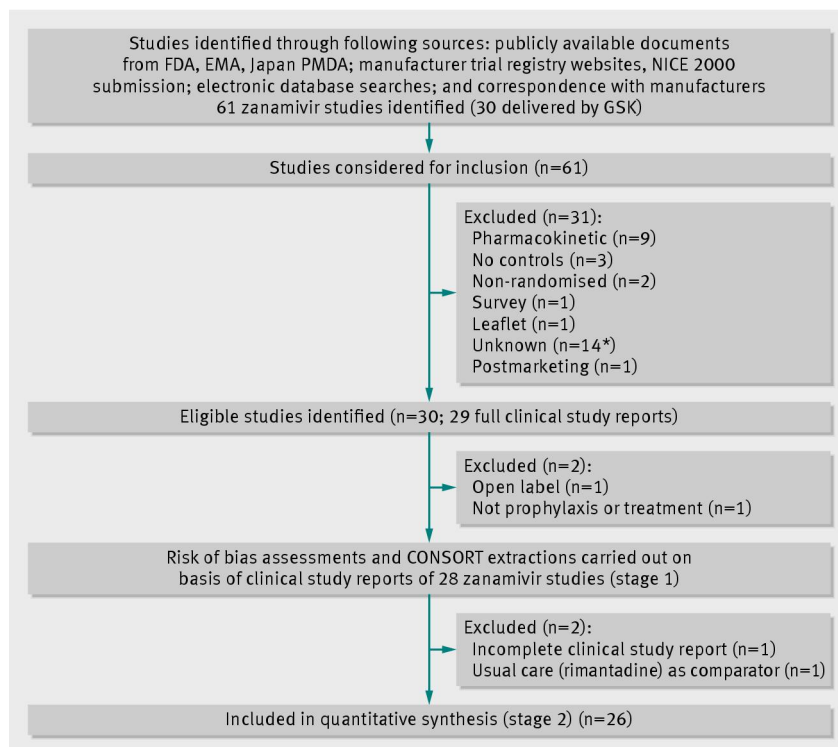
Studies identified through following sources: publicly available documents from FDA, EMA, Japan PMDA; manufacturer trial registry websites, NICE 2000 submission; electronic database searches; and correspondence with manufacturers
61 zanamivir studies identified (30 delivered by GSK)

Studies considered for inclusion (n=61)

Excluded (n=31):
Pharmacokinetic (n=9)
No controls (n=3)
Non-randomised (n=2)
Survey (n=1)
Leaflet (n=1)
Unknown (n=14*)
Postmarketing (n=1)

Eligible studies identified (n=30; 29 full clinical study reports)

Excluded (n=2):
Open label (n=1)
Not prophylaxis or treatment (n=1)

Risk of bias assessments and CONSORT extractions carried out on basis of clinical study reports of 28 zanamivir studies (stage 1)

Excluded (n=2):
Incomplete clinical study report (n=1)
Usual care (rimantadine) as comparator (n=1)

Included in quantitative synthesis (stage 2) (n=26)